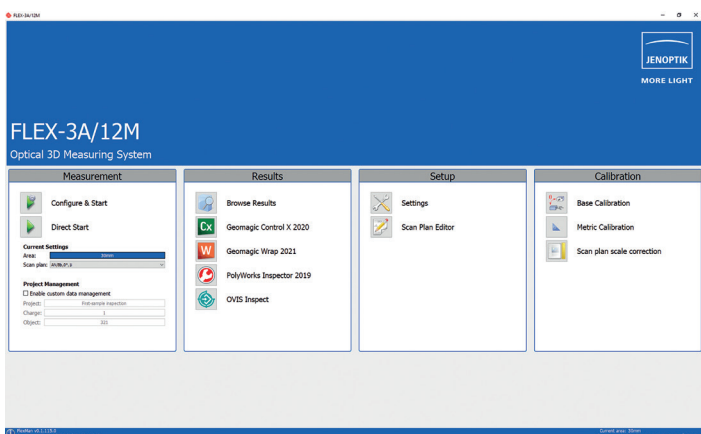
FLEX-3A/12M

JENOPTIK
MORE LIGHT

FLEX-3A/12M
Optical 3D Measuring System

Measurement
Configure & Start
Direct Start
Current Settings
Area: 30mm
Scan plan: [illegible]
Project Management
☐ Enable custom data management
Project: First-sample inspection
Charge: 1
Object: 321

Results
Browse Results
Geomagic Control X 2020
Geomagic Wrap 2021
PolyWorks Inspector 2019
OVIS Inspect

Setup
Settings
Scan Plan Editor

Calibration
Base Calibration
Metric Calibration
Scan plan scale correction

FlexMan v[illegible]
Current area: 30mm